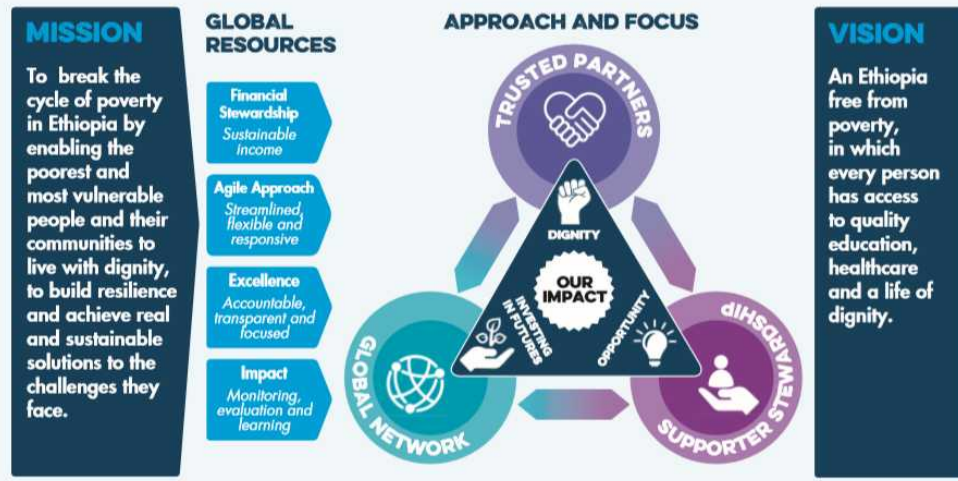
MISSION

To break the cycle of poverty in Ethiopia by enabling the poorest and most vulnerable people and their communities to live with dignity, to build resilience and achieve real and sustainable solutions to the challenges they face.

GLOBAL RESOURCES

Financial Stewardship
Sustainable income

Agile Approach
Streamlined, flexible and responsive

Excellence
Accountable, transparent and focused

Impact
Monitoring, evaluation and learning

APPROACH AND FOCUS

TRUSTED PARTNERS

DIGNITY

OUR IMPACT

INVESTING IN FUTURES

OPPORTUNITY

GLOBAL NETWORK

SUPPORTER STEWARDSHIP

VISION

An Ethiopia free from poverty, in which every person has access to quality education, healthcare and a life of dignity.